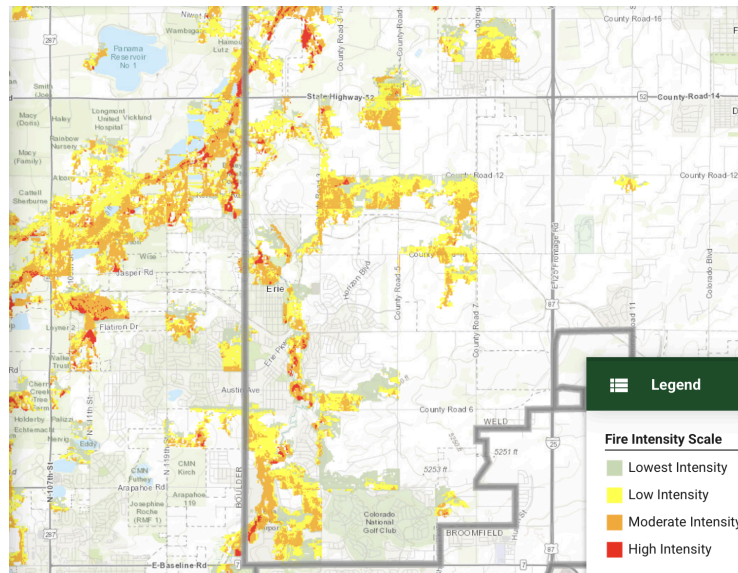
Niwot
Wambaga
Hamos Lutz
Panama Reservoir No 1
287
Smith
Haley
Longmont United Hospital
Vickland
Macy (Dobs)
Rainbow Nursery
Macy (Family)
Alcorn
Cattell Sherburne
Wise
Jasper Rd
Flatiron Dr
Loyner 2
Trail
Cherry Creek Tree
Holderby Echtemacht
Nevig
Eddy
N 107th St
N 115th St
N 119th St
CMN Dunbar
CMN Kirch
Arapahoe Rd
Arapahoe 119
Josephine Roche (RMF 1)
E Baseline Rd
BOULDER
Erie
Erie Pkwy
Austin Ave
Bonanza
County Road 3
County Road 5
County Road 7
Horizon Blvd
State Highway 52
52
County Road 14
County Road 16
County Road 12
County Road 6
County Road 11
Colorado Blvd
I-25 Frontage Rd
25
87
Colorado National Golf Club
5251 ft
5253 ft
WELD
BROOMFIELD
Legend
Fire Intensity Scale
Lowest Intensity
Low Intensity
Moderate Intensity
High Intensity